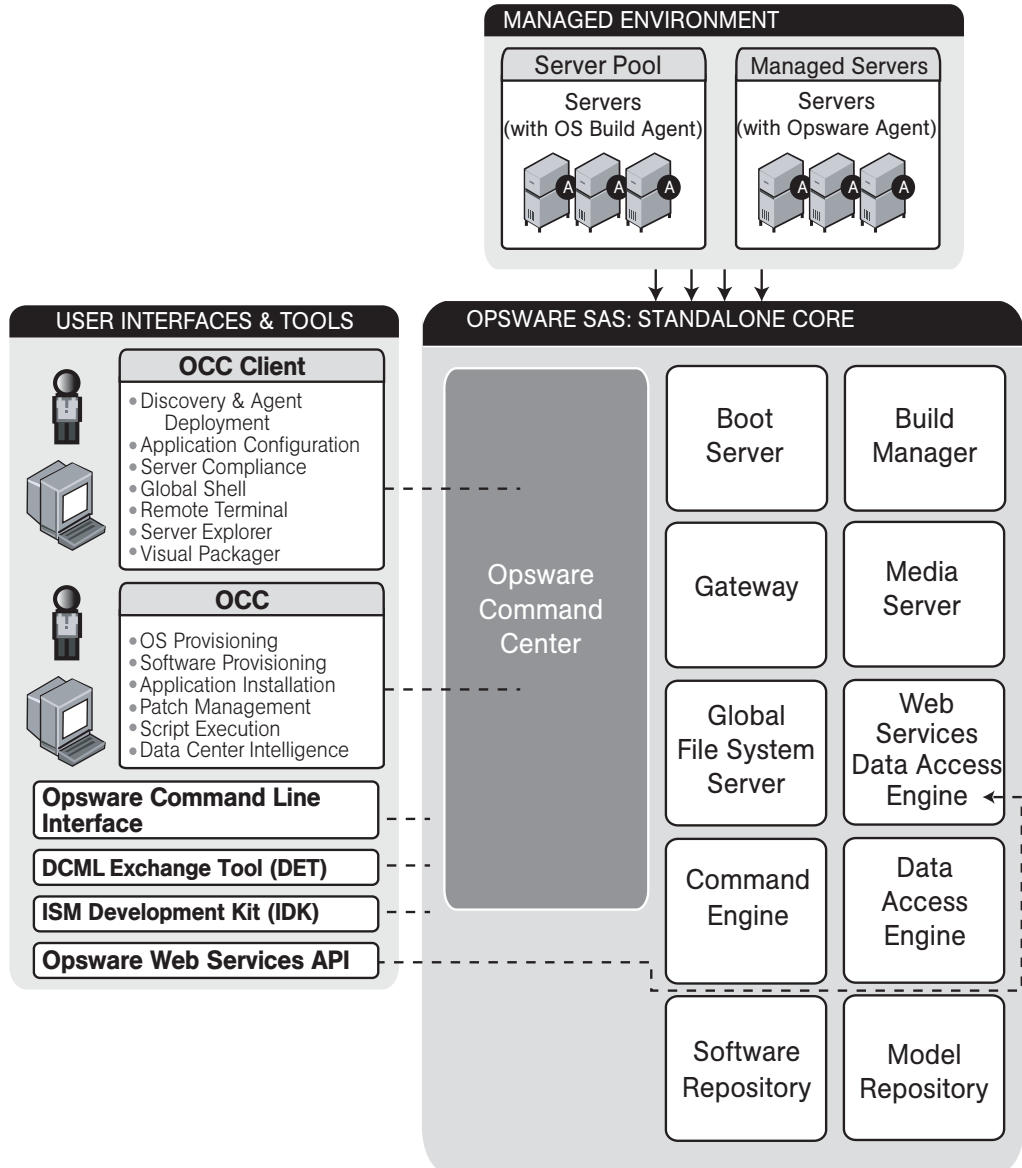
MANAGED ENVIRONMENT

Server Pool

Servers (with OS Build Agent)

A A A

Managed Servers

Servers (with Opsware Agent)

A A A

USER INTERFACES & TOOLS

OCC Client

• Discovery & Agent Deployment
• Application Configuration
• Server Compliance
• Global Shell
• Remote Terminal
• Server Explorer
• Visual Packager

OCC

• OS Provisioning
• Software Provisioning
• Application Installation
• Patch Management
• Script Execution
• Data Center Intelligence

Opsware Command Line Interface

DCML Exchange Tool (DET)

ISM Development Kit (IDK)

Opsware Web Services API

OPSWARE SAS: STANDALONE CORE

Opsware Command Center

Boot Server

Build Manager

Gateway

Media Server

Global File System Server

Web Services Data Access Engine

Command Engine

Data Access Engine

Software Repository

Model Repository